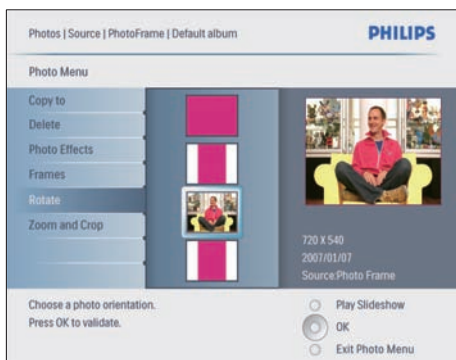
Photos | Source | PhotoFrame | Default album

PHILIPS

Photo Menu

Copy to
Delete
Photo Effects
Frames
Rotate
Zoom and Crop

720 X 540
2007/01/07
Source:Photo Frame

Choose a photo orientation.
Press OK to validate.

Play Slideshow
OK
Exit Photo Menu